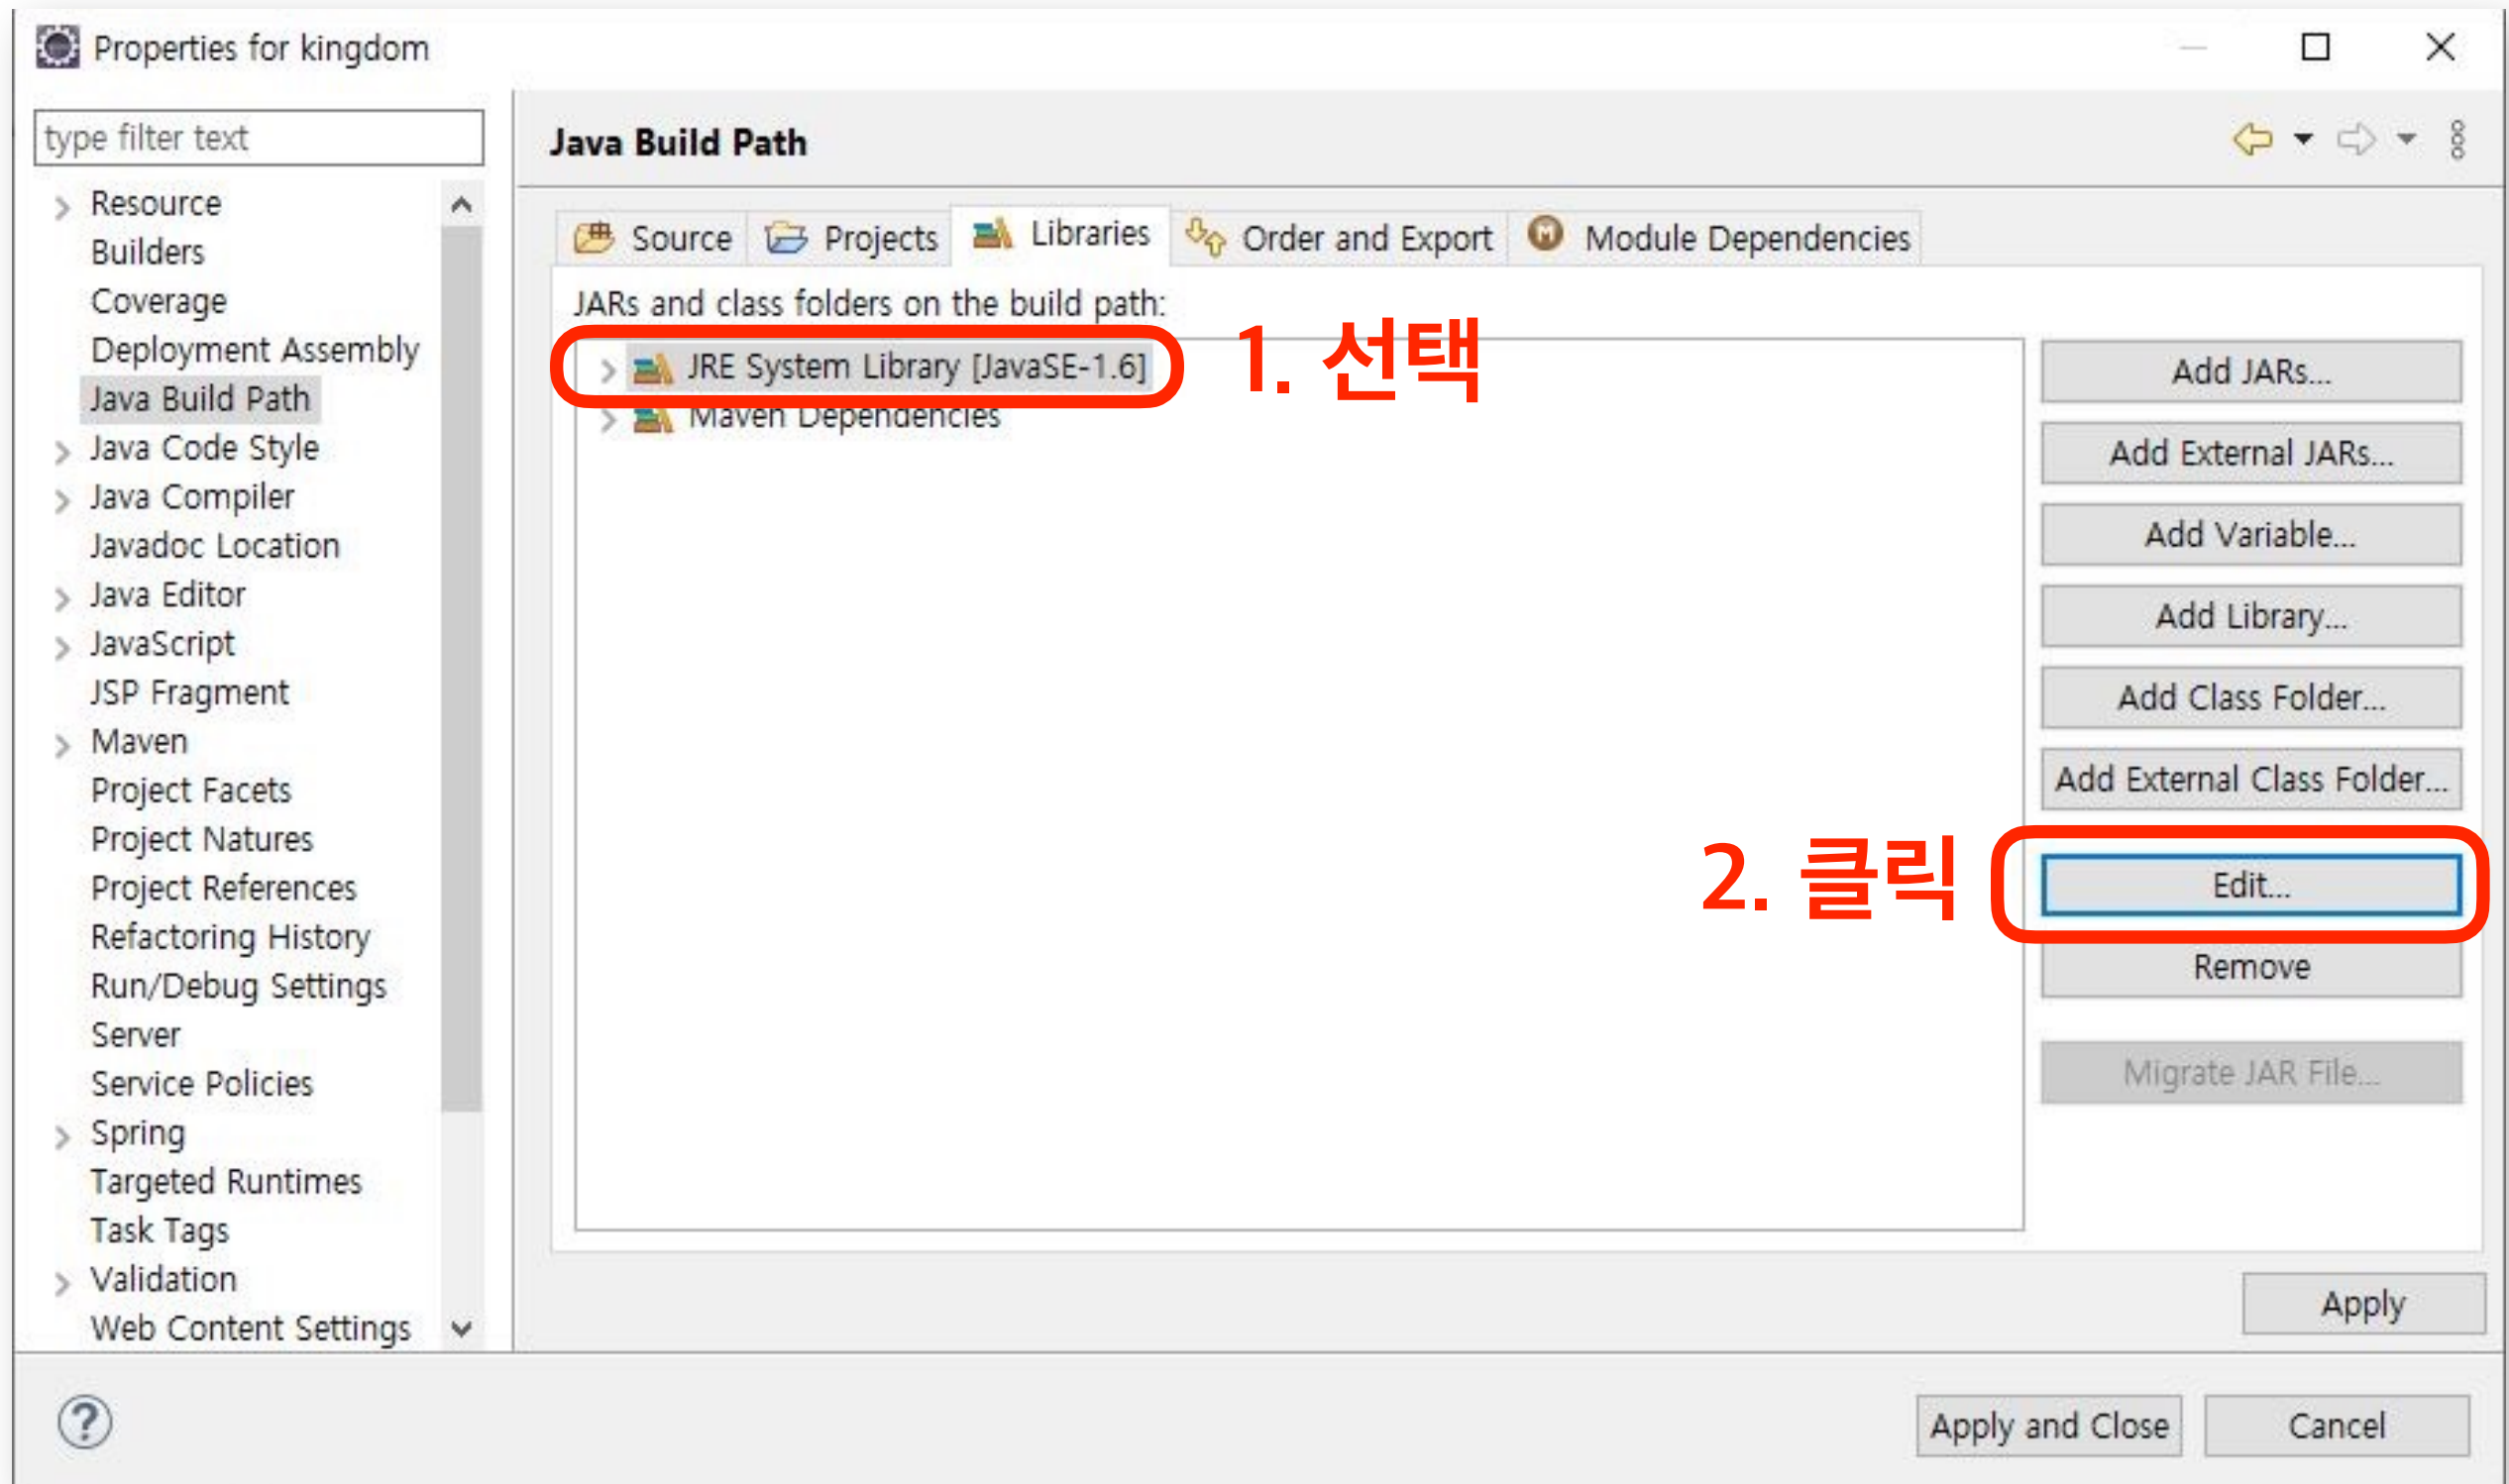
Properties for kingdom

type filter text

Resource
Builders
Coverage
Deployment Assembly
Java Build Path
Java Code Style
Java Compiler
Javadoc Location
Java Editor
JavaScript
JSP Fragment
Maven
Project Facets
Project Natures
Project References
Refactoring History
Run/Debug Settings
Server
Service Policies
Spring
Targeted Runtimes
Task Tags
Validation
Web Content Settings

Java Build Path

Source | Projects | Libraries | Order and Export | Module Dependencies

JARs and class folders on the build path:

JRE System Library [JavaSE-1.6]
Maven Dependencies

1. 선택

Add JARs...
Add External JARs...
Add Variable...
Add Library...
Add Class Folder...
Add External Class Folder...

2. 클릭

Edit...
Remove
Migrate JAR File...

Apply

Apply and Close
Cancel